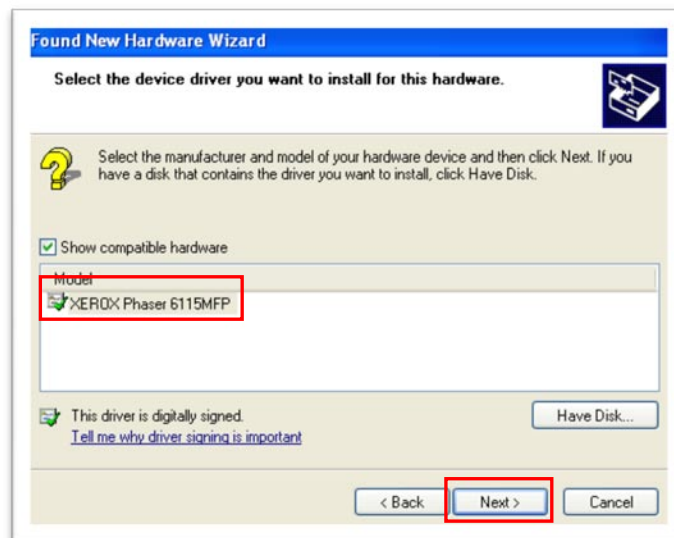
Found New Hardware Wizard

Select the device driver you want to install for this hardware.

Select the manufacturer and model of your hardware device and then click Next. If you have a disk that contains the driver you want to install, click Have Disk.

Show compatible hardware

Model

XEROX Phaser 6115MFP

This driver is digitally signed.

Tell me why driver signing is important

Have Disk...

< Back

Next >

Cancel